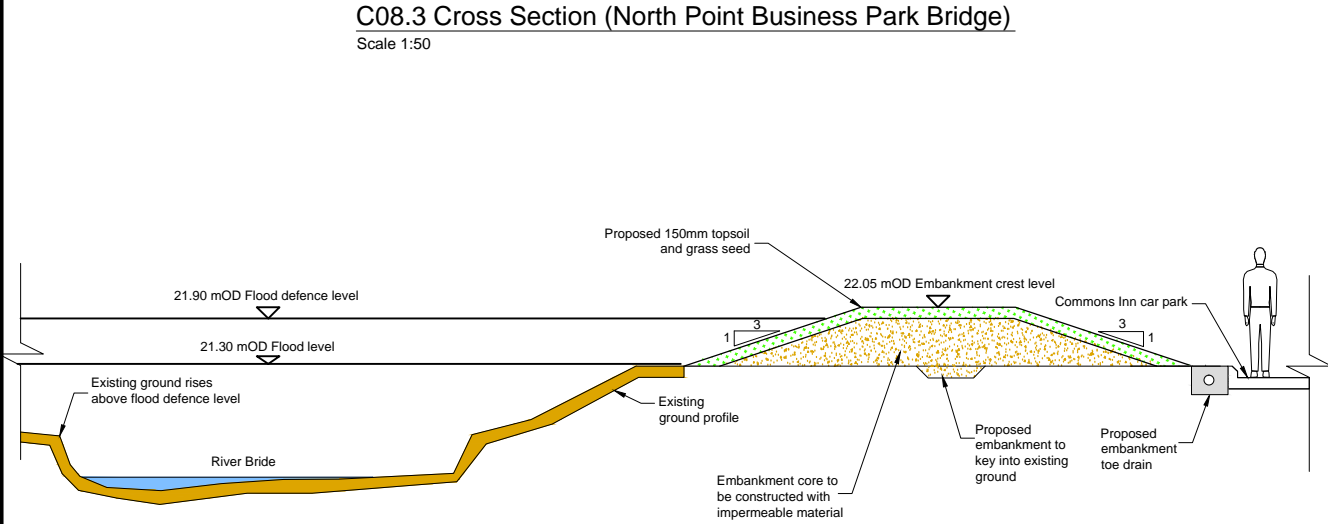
C08.3 Cross Section (North Point Business Park Bridge)
Scale 1:50

Proposed 150mm topsoil and grass seed

22.05 mOD Embankment crest level

21.90 mOD Flood defence level

Commons Inn car park

1
3

3
1

21.30 mOD Flood level

Existing ground rises above flood defence level

Existing ground profile

Proposed embankment to key into existing ground

Proposed embankment toe drain

River Bride

Embankment core to be constructed with impermeable material